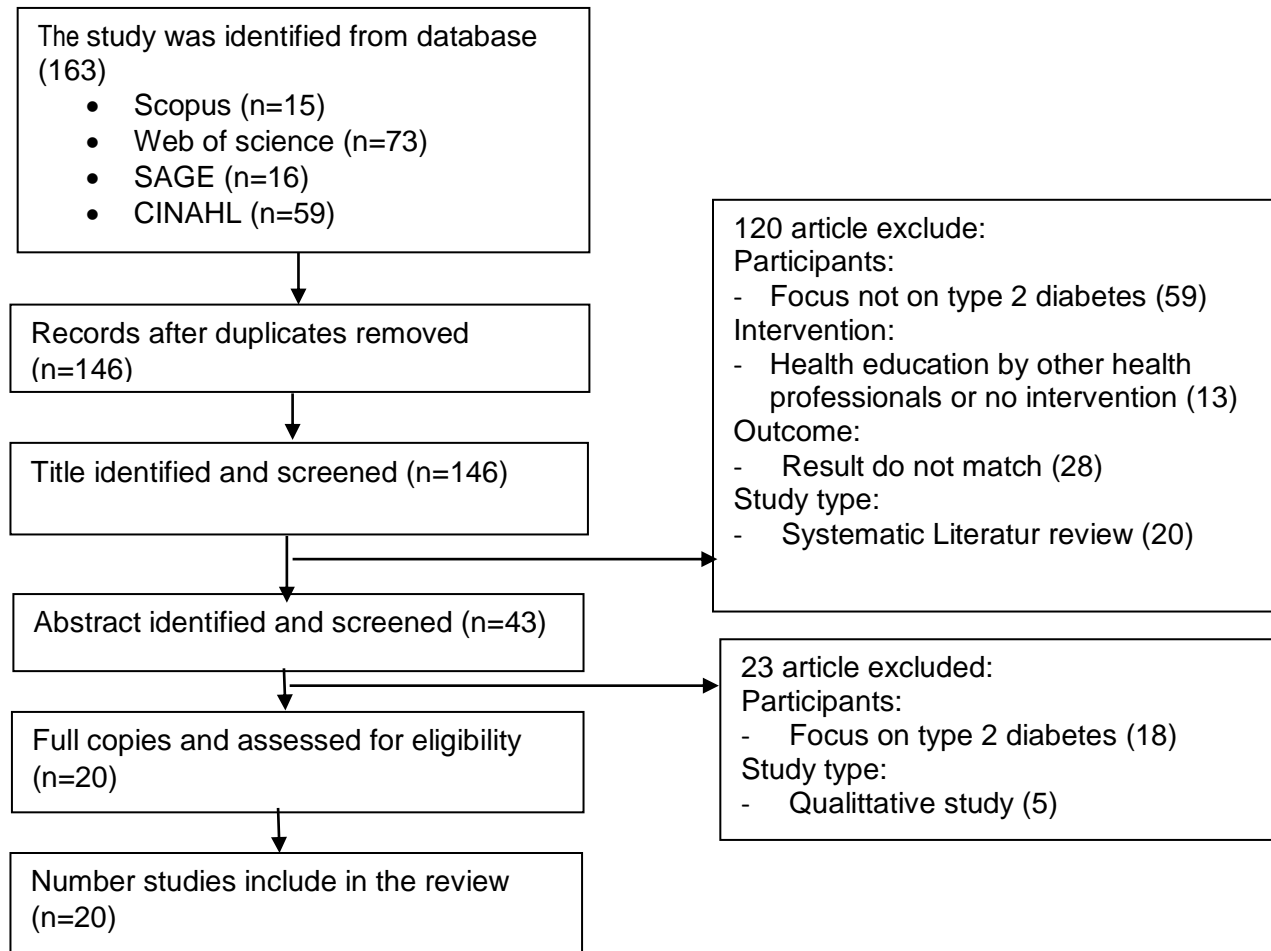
The study was identified from database (163)

- Scopus (n=15)
- Web of science (n=73)
- SAGE (n=16)
- CINAHL (n=59)

Records after duplicates removed (n=146)

Title identified and screened (n=146)

Abstract identified and screened (n=43)

Full copies and assessed for eligibility (n=20)

Number studies include in the review (n=20)

120 article exclude:
Participants:
- Focus not on type 2 diabetes (59)
Intervention:
- Health education by other health professionals or no intervention (13)
Outcome:
- Result do not match (28)
Study type:
- Systematic Literatur review (20)

23 article excluded:
Participants:
- Focus on type 2 diabetes (18)
Study type:
- Qualittative study (5)